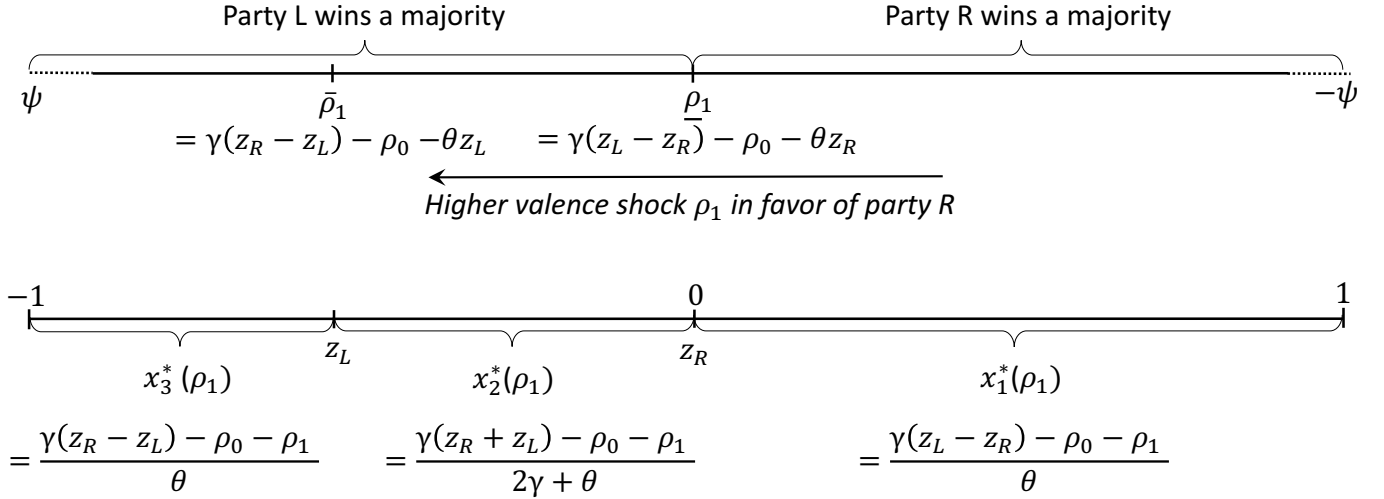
Party L wins a majority

Party R wins a majority

$\psi$

$\bar{\rho}_1$

$= \gamma(z_R - z_L) - \rho_0 - \theta z_L$

$\underline{\rho}_1$

$= \gamma(z_L - z_R) - \rho_0 - \theta z_R$

$-\psi$

*Higher valence shock $\rho_1$ in favor of party R*

$-1$

$0$

$1$

$z_L$

$z_R$

$x_3^*(\rho_1)$

$= \frac{\gamma(z_R - z_L) - \rho_0 - \rho_1}{\theta}$

$x_2^*(\rho_1)$

$= \frac{\gamma(z_R + z_L) - \rho_0 - \rho_1}{2\gamma + \theta}$

$x_1^*(\rho_1)$

$= \frac{\gamma(z_L - z_R) - \rho_0 - \rho_1}{\theta}$